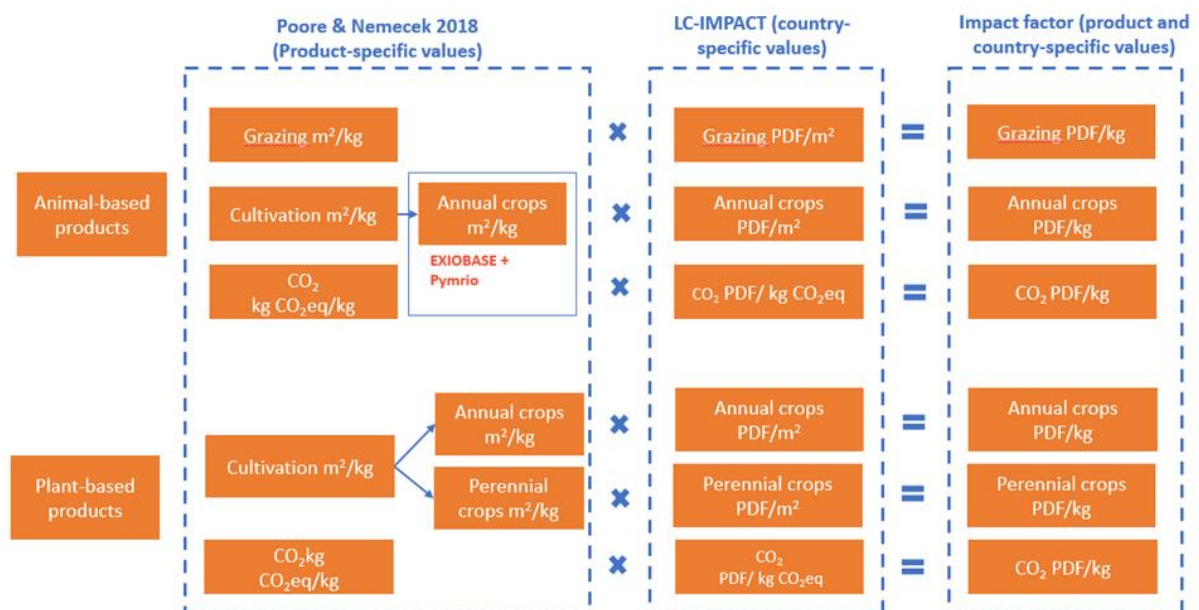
Poore & Nemecek 2018 (Product-specific values)

LC-IMPACT (country-specific values)

Impact factor (product and country-specific values)

Animal-based products

Grazing m²/kg

×

Grazing PDF/m²

=

Grazing PDF/kg

Cultivation m²/kg

Annual crops m²/kg

EXIOBASE + Pymrio

×

Annual crops PDF/m²

=

Annual crops PDF/kg

$CO_2$ kg $CO_2$eq/kg

×

$CO_2$ PDF/ kg $CO_2$eq

=

$CO_2$ PDF/kg

Plant-based products

Cultivation m²/kg

Annual crops m²/kg

×

Annual crops PDF/m²

=

Annual crops PDF/kg

Perennial crops m²/kg

×

Perennial crops PDF/m²

=

Perennial crops PDF/kg

$CO_2$kg $CO_2$eq/kg

×

$CO_2$ PDF/ kg $CO_2$eq

=

$CO_2$ PDF/kg